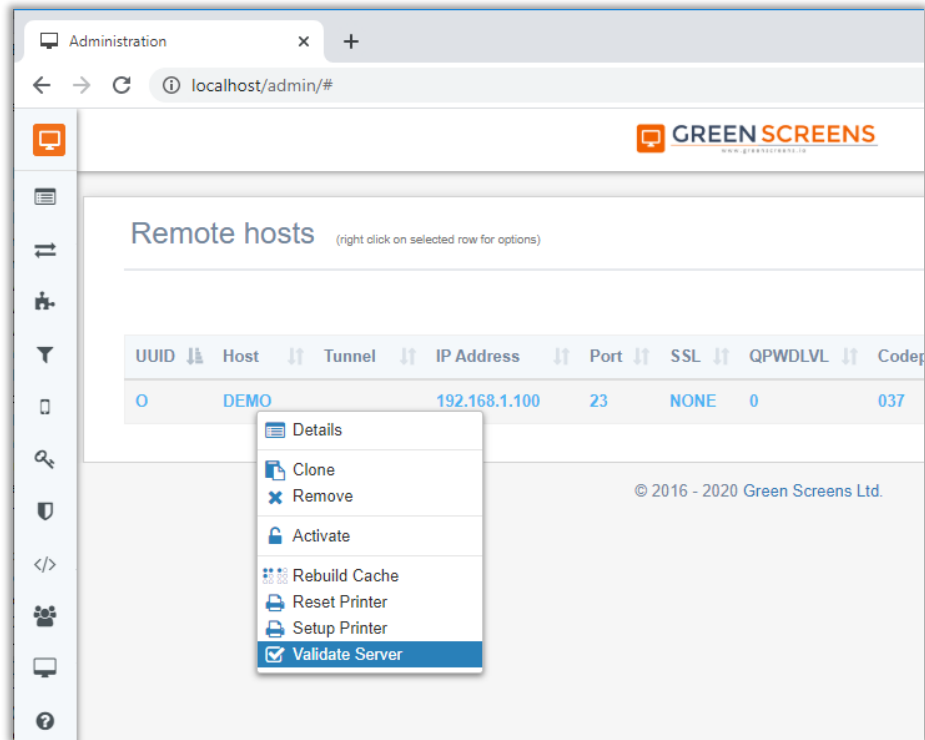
Administration ×
+
localhost/admin/#

GREEN SCREENS
www.greenscreens.io

Remote hosts (right click on selected row for options)

| UUID | Host | Tunnel | IP Address | Port | SSL | QPWDLVL | Codep |
|---|---|---|---|---|---|---|---|
| O | DEMO | | 192.168.1.100 | 23 | NONE | 0 | 037 |

Details
Clone
Remove
Activate
Rebuild Cache
Reset Printer
Setup Printer
Validate Server

© 2016 - 2020 Green Screens Ltd.